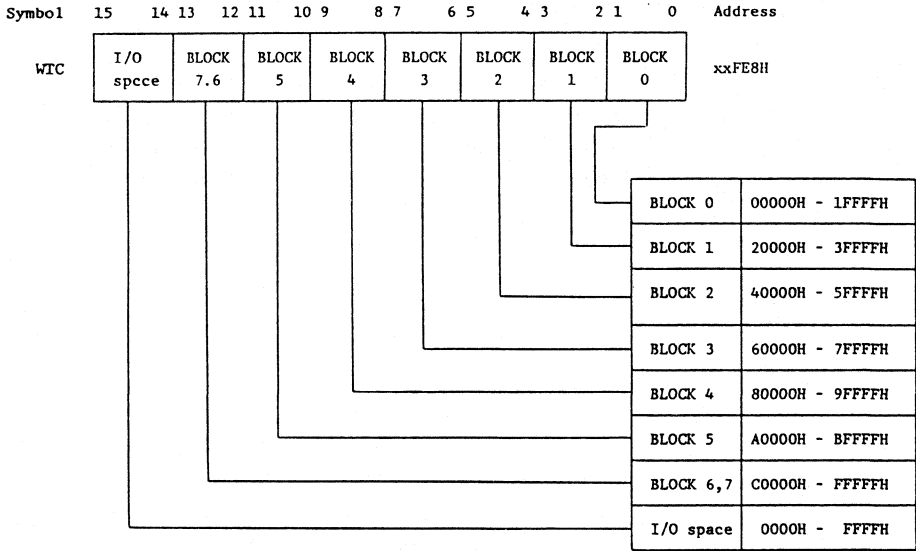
Symbol 15 14 13 12 11 10 9 8 7 6 5 4 3 2 1 0 Address

WTC

| I/O spcce | BLOCK 7.6 | BLOCK 5 | BLOCK 4 | BLOCK 3 | BLOCK 2 | BLOCK 1 | BLOCK 0 |
|---|---|---|---|---|---|---|---|

xxFE8H

| | |
|---|---|
| BLOCK 0 | 00000H - 1FFFFH |
| BLOCK 1 | 20000H - 3FFFFH |
| BLOCK 2 | 40000H - 5FFFFH |
| BLOCK 3 | 60000H - 7FFFFH |
| BLOCK 4 | 80000H - 9FFFFH |
| BLOCK 5 | A0000H - BFFFFH |
| BLOCK 6,7 | C0000H - FFFFFH |
| I/O space | 0000H - FFFFH |